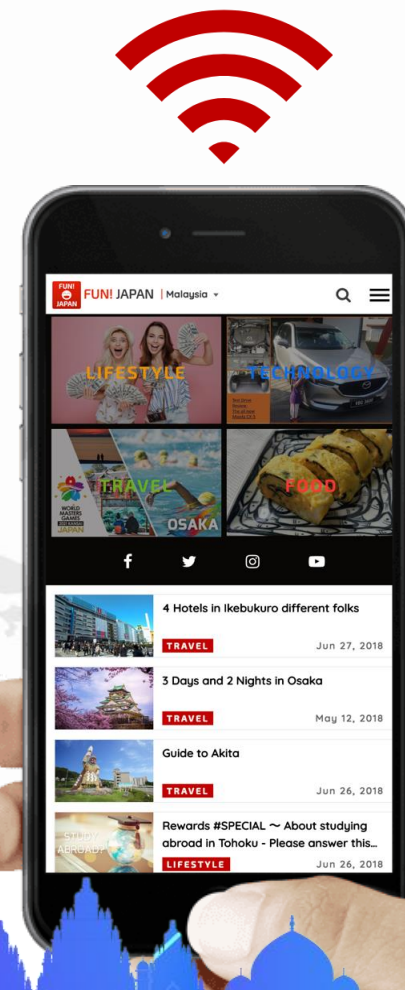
FUN! JAPAN FUN! JAPAN | Malaysia

LIFESTYLE

TECHNOLOGY

TRAVEL

WORLD MASTERS GAMES 2021 KANSAI JAPAN

OSAKA

FOOD

4 Hotels in Ikebukuro different folks
TRAVEL Jun 27, 2018

3 Days and 2 Nights in Osaka
TRAVEL May 12, 2018

Guide to Akita
TRAVEL Jun 26, 2018

STUDY ABROAD

Rewards #SPECIAL 〜 About studying abroad in Tohoku - Please answer this...
LIFESTYLE Jun 26, 2018